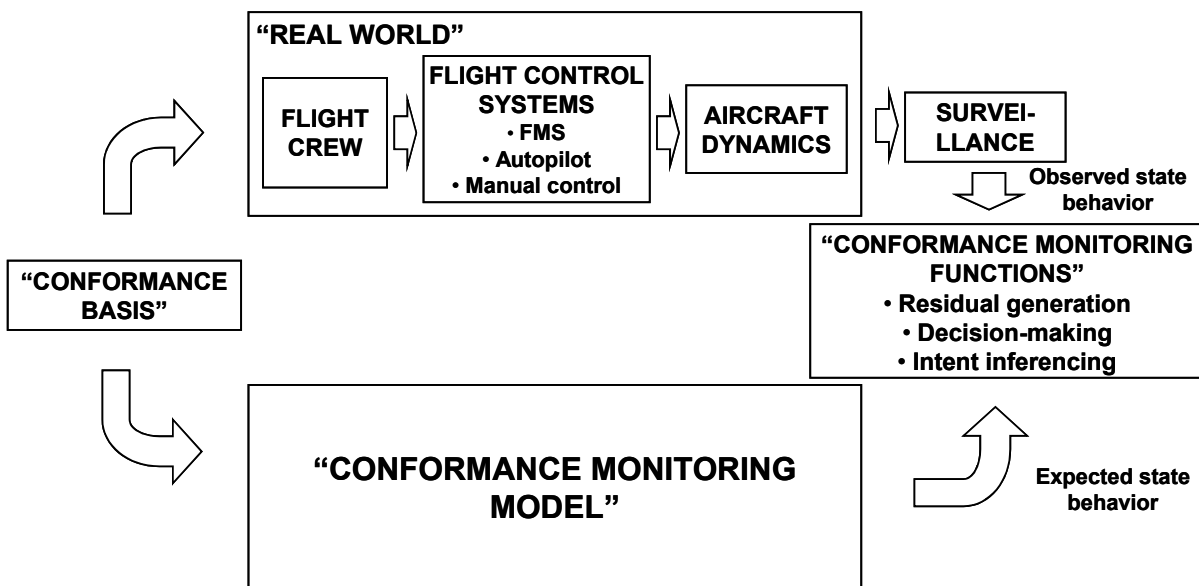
"REAL WORLD"

FLIGHT CREW

FLIGHT CONTROL SYSTEMS
• FMS
• Autopilot
• Manual control

AIRCRAFT DYNAMICS

SURVEI-LLANCE

Observed state behavior

"CONFORMANCE BASIS"

"CONFORMANCE MONITORING FUNCTIONS"
• Residual generation
• Decision-making
• Intent inferencing

"CONFORMANCE MONITORING MODEL"

Expected state behavior